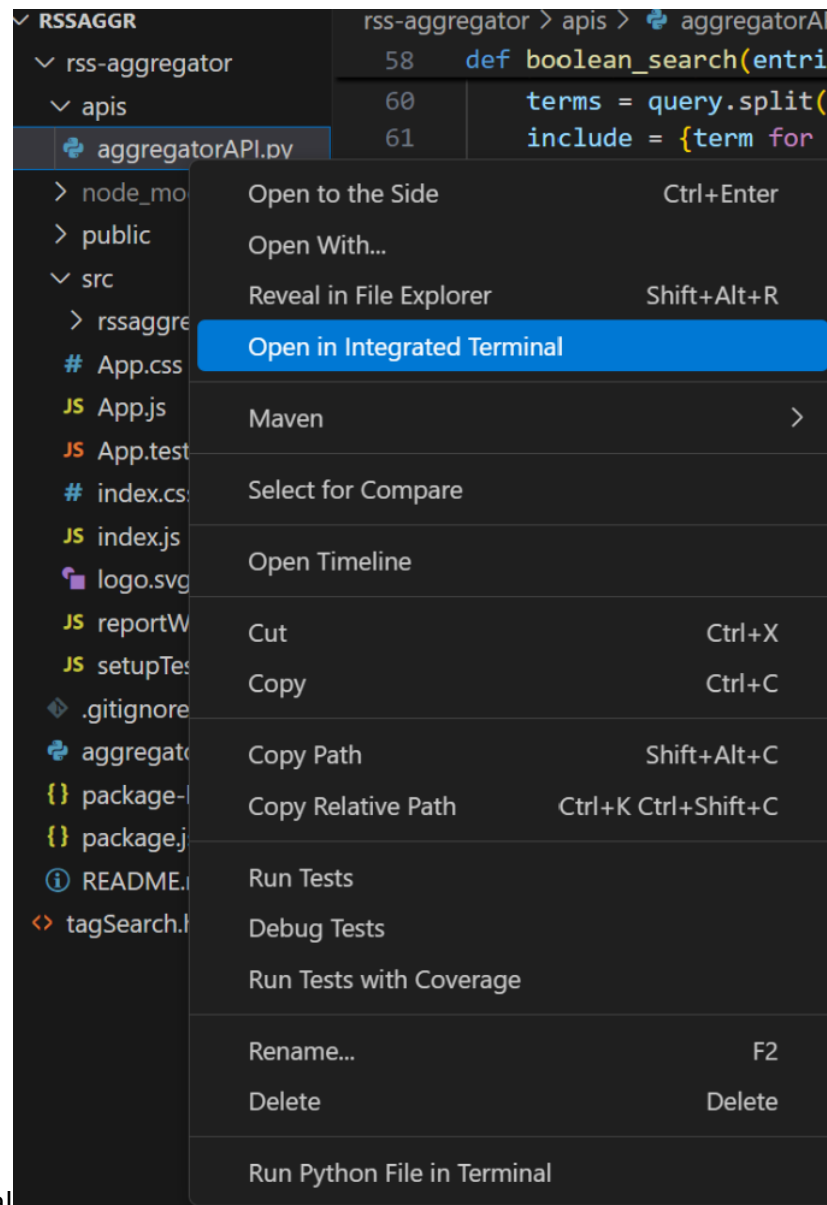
RSSAGGR
rss-aggregator
apis
aggregatorAPI.py
node_mo
public
src
rssaggre
# App.css
JS App.js
JS App.test
# index.css
JS index.js
logo.svg
JS reportW
JS setupTes
.gitignore
aggregato
{} package-
{} package.j
README.
<> tagSearch.h

rss-aggregator > apis > aggregatorAl
58 def boolean_search(entri
60 terms = query.split(
61 include = {term for

Open to the Side Ctrl+Enter
Open With...
Reveal in File Explorer Shift+Alt+R
Open in Integrated Terminal
Maven
Select for Compare
Open Timeline
Cut Ctrl+X
Copy Ctrl+C
Copy Path Shift+Alt+C
Copy Relative Path Ctrl+K Ctrl+Shift+C
Run Tests
Debug Tests
Run Tests with Coverage
Rename... F2
Delete Delete
Run Python File in Terminal